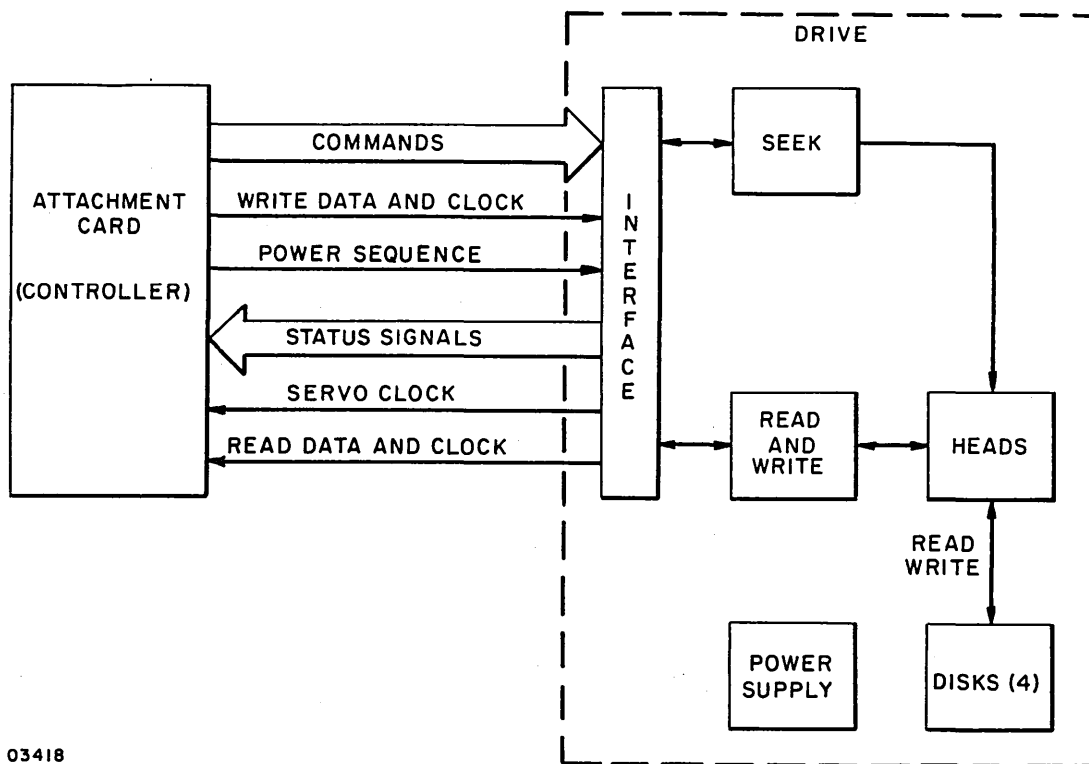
DRIVE

ATTACHMENT CARD

(CONTROLLER)

COMMANDS

WRITE DATA AND CLOCK

POWER SEQUENCE

STATUS SIGNALS

SERVO CLOCK

READ DATA AND CLOCK

INTERFACE

SEEK

READ AND WRITE

HEADS

READ WRITE

POWER SUPPLY

DISKS (4)

03418